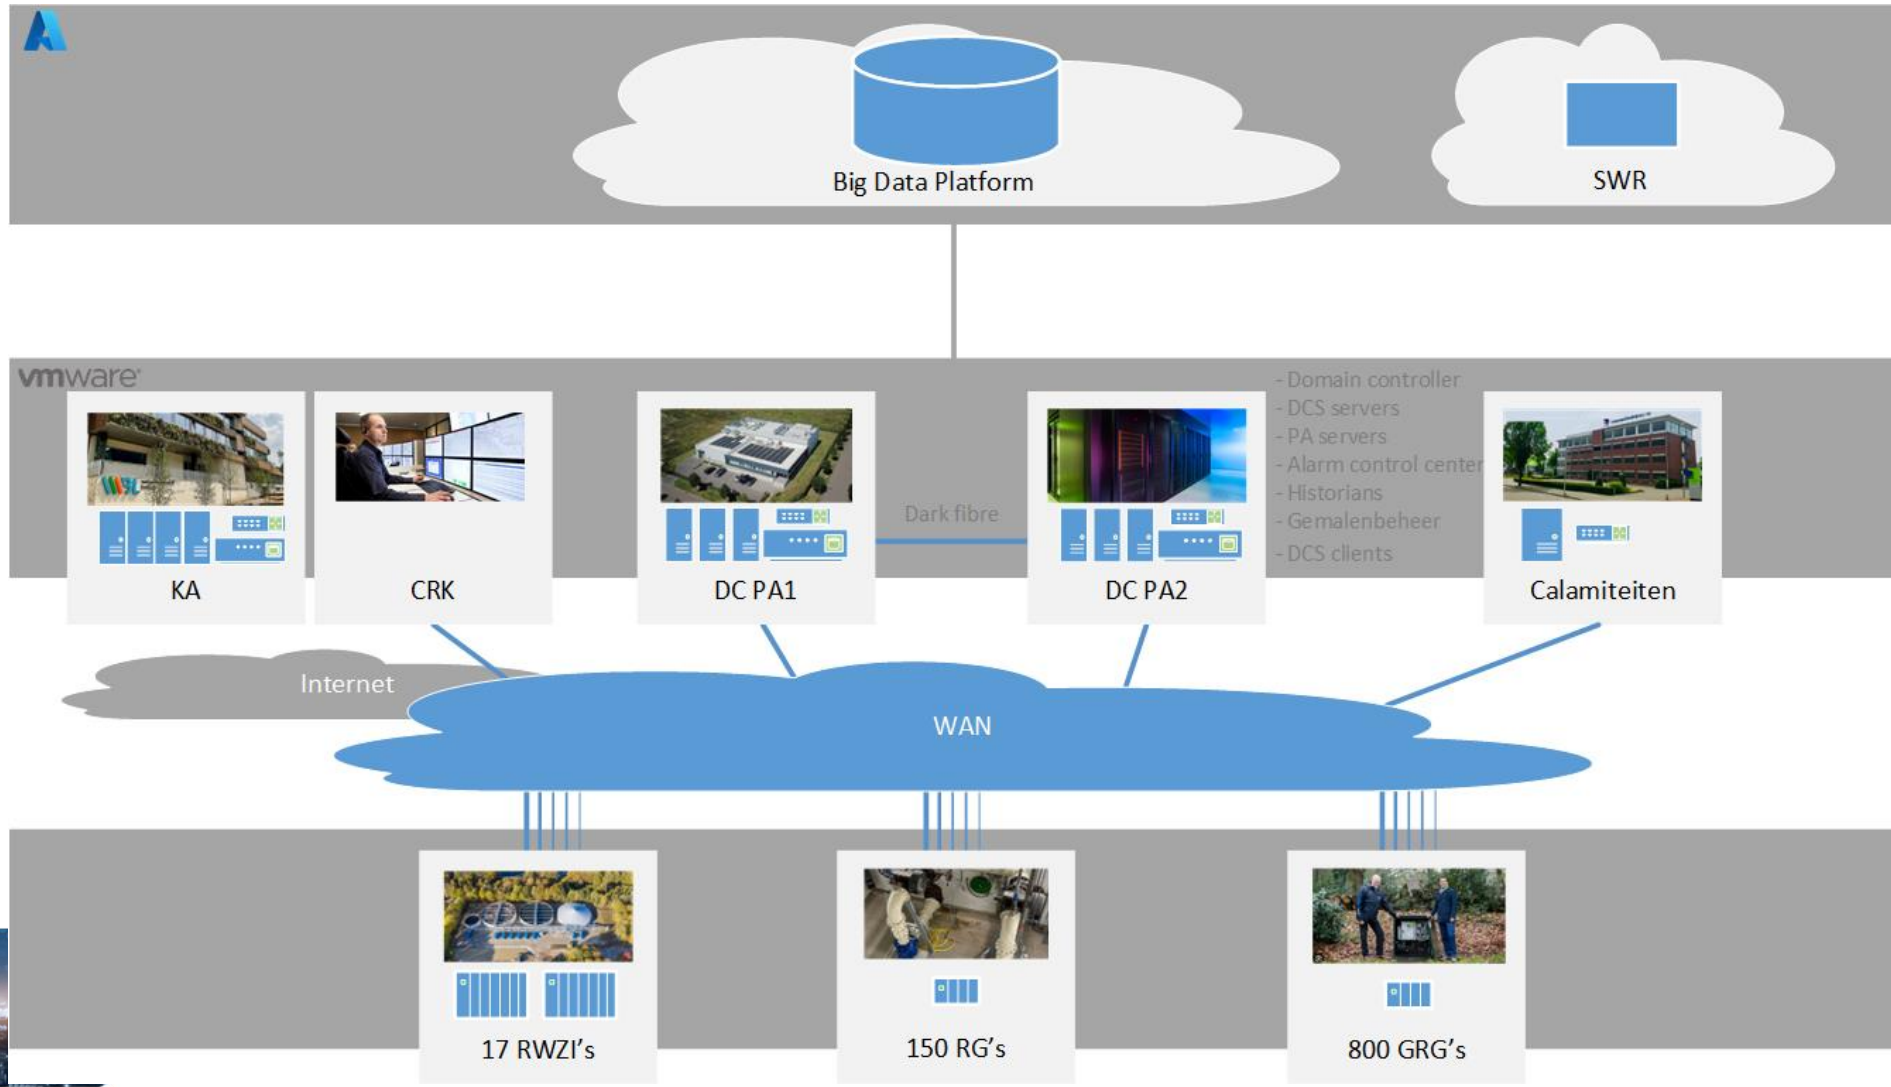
Big Data Platform

SWR

vmware

KA

CRK

DC PA1

Dark fibre

DC PA2

- Domain controller
- DCS servers
- PA servers
- Alarm control center
- Historians
- Gemalenbeheer
- DCS clients

Calamiteiten

Internet

WAN

17 RWZI's

150 RG's

800 GRG's